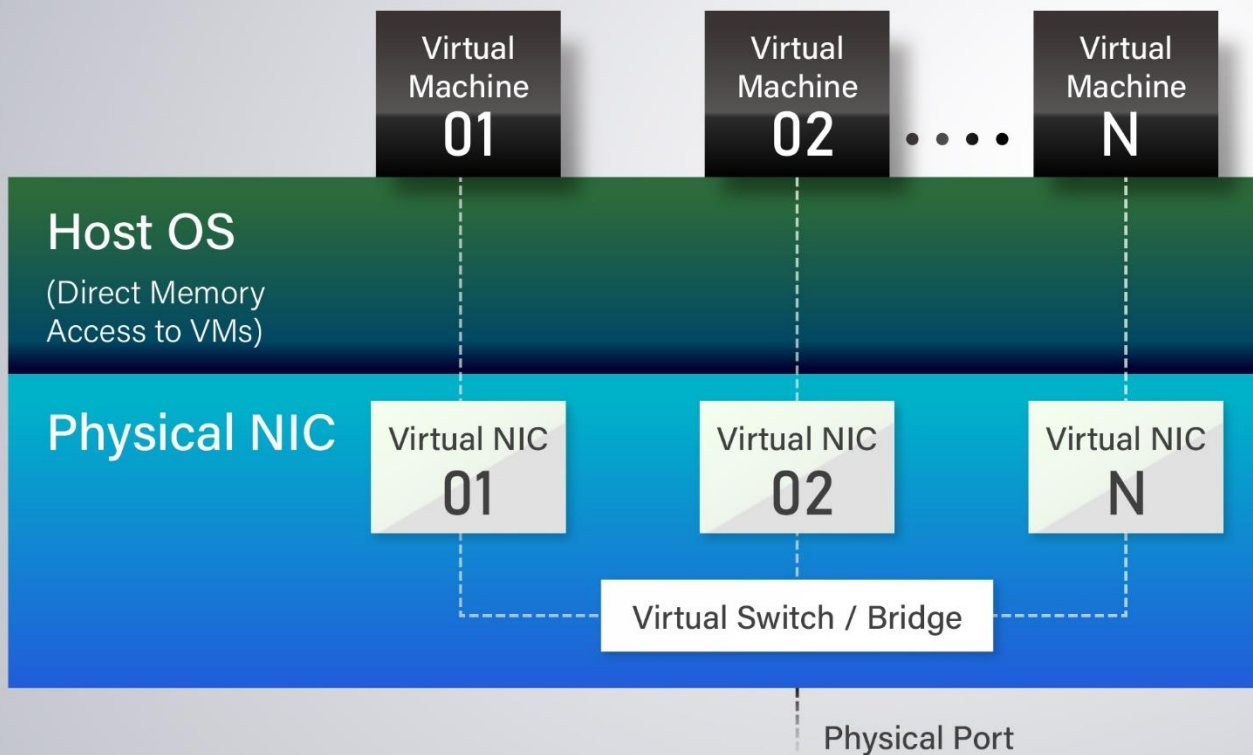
Virtual Machine 01

Virtual Machine 02

....

Virtual Machine N

Host OS

(Direct Memory Access to VMs)

Physical NIC

Virtual NIC 01

Virtual NIC 02

Virtual NIC N

Virtual Switch / Bridge

Physical Port